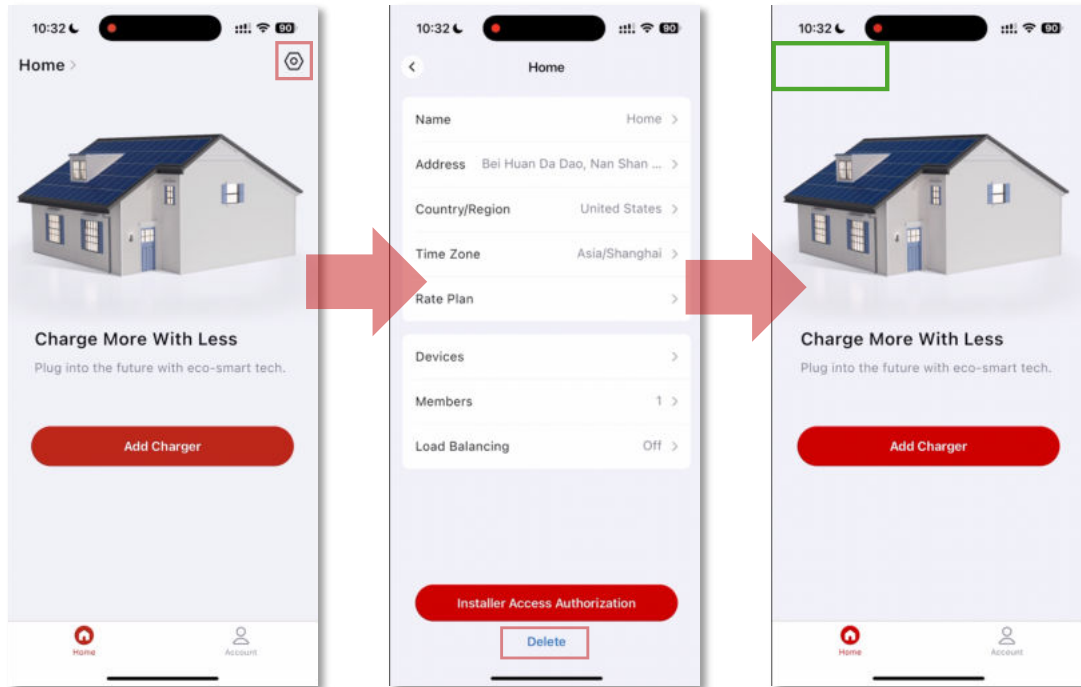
10:32 90

Home >

Charge More With Less

Plug into the future with eco-smart tech.

Add Charger

Home Account

10:32 90

Home

Name Home >

Address Bei Huan Da Dao, Nan Shan ... >

Country/Region United States >

Time Zone Asia/Shanghai >

Rate Plan >

Devices >

Members 1 >

Load Balancing Off >

Installer Access Authorization

Delete

10:32 90

Charge More With Less

Plug into the future with eco-smart tech.

Add Charger

Home Account